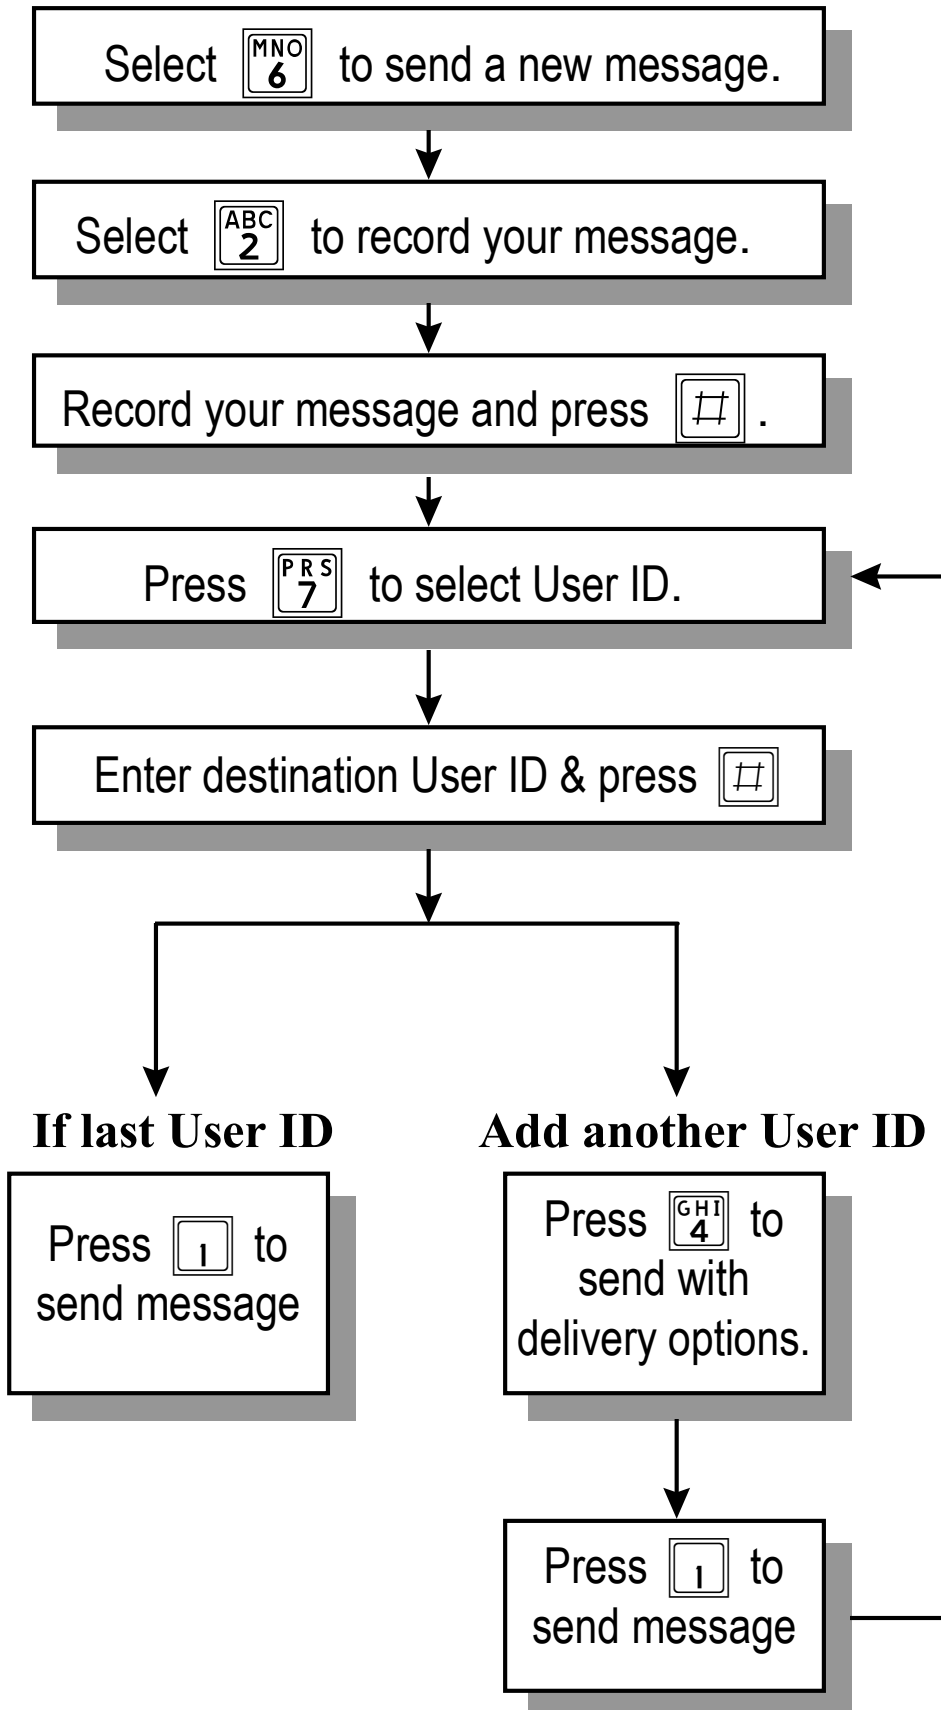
Select MNO 6 to send a new message.

Select ABC 2 to record your message.

Record your message and press #.

Press PRS 7 to select User ID.

Enter destination User ID & press #

If last User ID

Press 1 to send message

Add another User ID

Press GHI 4 to send with delivery options.

Press 1 to send message